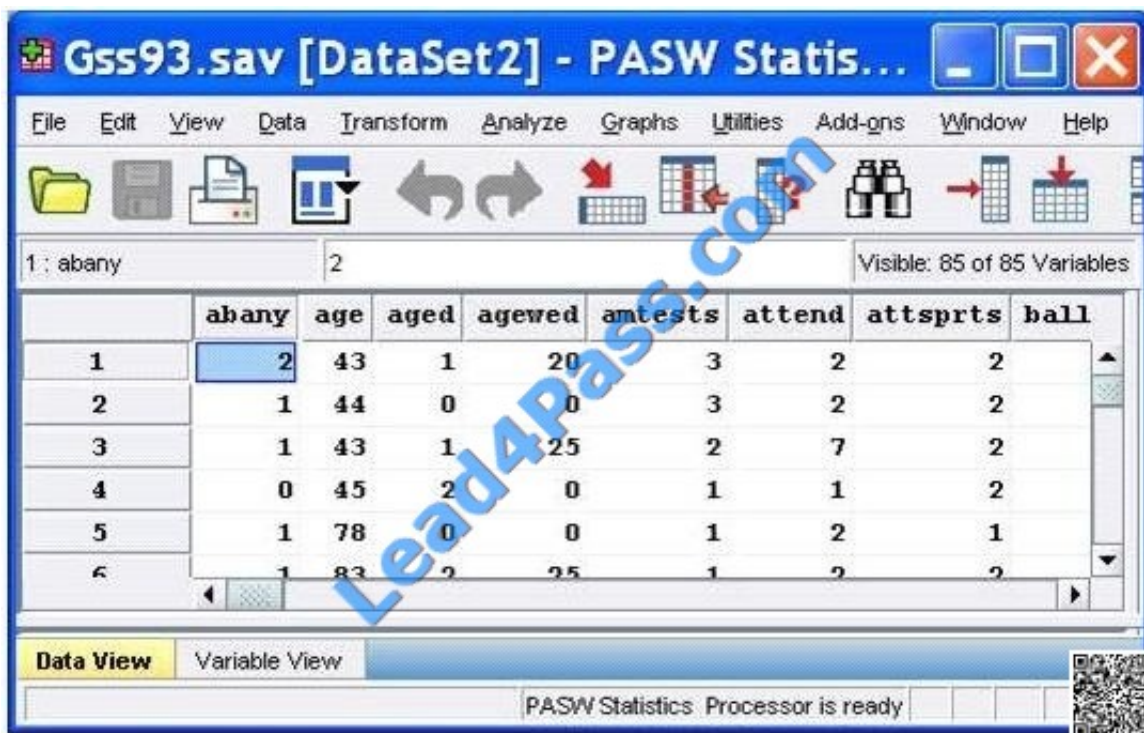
Gss93.sav [DataSet2] - PASW Statis...

File Edit View Data Transform Analyze Graphs Utilities Add-ons Window Help

1 : abany | 2 | Visible: 85 of 85 Variables

|  | abany | age | aged | agewed | amtests | attend | attsprts | ball |
|---|---|---|---|---|---|---|---|---|
| 1 | 2 | 43 | 1 | 20 | 3 | 2 | 2 |  |
| 2 | 1 | 44 | 0 | 0 | 3 | 2 | 2 |  |
| 3 | 1 | 43 | 1 | 25 | 2 | 7 | 2 |  |
| 4 | 0 | 45 | 2 | 0 | 1 | 1 | 2 |  |
| 5 | 1 | 78 | 0 | 0 | 1 | 2 | 1 |  |
| 6 | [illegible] | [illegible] | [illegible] | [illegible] | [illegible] | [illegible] | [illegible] |  |

Lead4Pass.com

Data View | Variable View

PASW Statistics Processor is ready